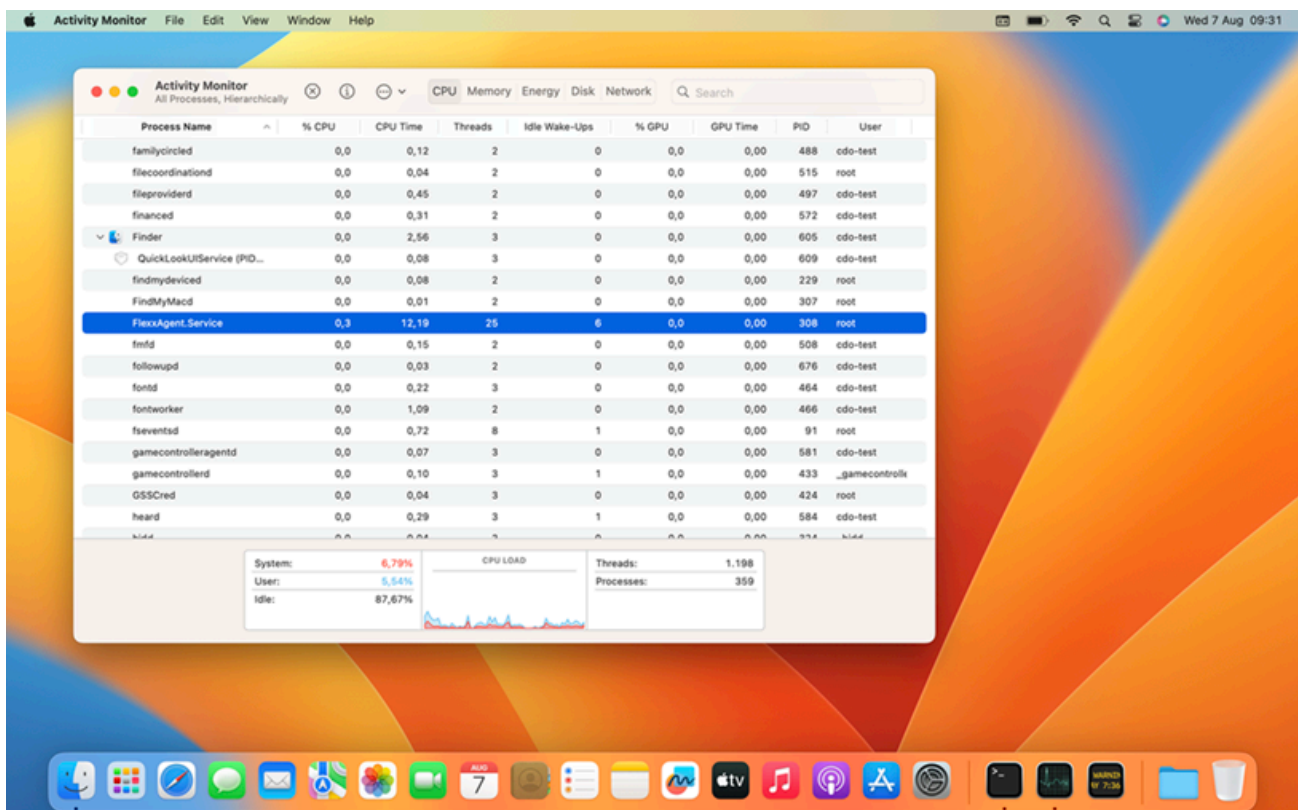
Activity Monitor File Edit View Window Help

Wed 7 Aug 09:31

Activity Monitor
All Processes, Hierarchically

CPU Memory Energy Disk Network

Search

| Process Name | % CPU | CPU Time | Threads | Idle Wake-Ups | % GPU | GPU Time | PID | User |
|---|---|---|---|---|---|---|---|---|
| familycircled | 0,0 | 0,12 | 2 | 0 | 0,0 | 0,00 | 488 | cdo-test |
| filecoordinationd | 0,0 | 0,04 | 2 | 0 | 0,0 | 0,00 | 515 | root |
| fileproviderd | 0,0 | 0,45 | 2 | 0 | 0,0 | 0,00 | 497 | cdo-test |
| financed | 0,0 | 0,31 | 2 | 0 | 0,0 | 0,00 | 572 | cdo-test |
| Finder | 0,0 | 2,56 | 3 | 0 | 0,0 | 0,00 | 605 | cdo-test |
| QuickLookUIService (PID... | 0,0 | 0,08 | 3 | 0 | 0,0 | 0,00 | 609 | cdo-test |
| findmydeviced | 0,0 | 0,08 | 2 | 0 | 0,0 | 0,00 | 229 | root |
| FindMyMacd | 0,0 | 0,01 | 2 | 0 | 0,0 | 0,00 | 307 | root |
| FlexxAgent.Service | 0,3 | 12,19 | 25 | 6 | 0,0 | 0,00 | 308 | root |
| fmfd | 0,0 | 0,15 | 2 | 0 | 0,0 | 0,00 | 508 | cdo-test |
| followupd | 0,0 | 0,03 | 2 | 0 | 0,0 | 0,00 | 676 | cdo-test |
| fontd | 0,0 | 0,22 | 3 | 0 | 0,0 | 0,00 | 464 | cdo-test |
| fontworker | 0,0 | 1,09 | 2 | 0 | 0,0 | 0,00 | 466 | cdo-test |
| fseventsd | 0,0 | 0,72 | 8 | 1 | 0,0 | 0,00 | 91 | root |
| gamecontrolleragentd | 0,0 | 0,07 | 3 | 0 | 0,0 | 0,00 | 581 | cdo-test |
| gamecontrollerd | 0,0 | 0,10 | 3 | 1 | 0,0 | 0,00 | 433 | _gamecontrolle |
| GSSCred | 0,0 | 0,04 | 3 | 0 | 0,0 | 0,00 | 424 | root |
| heard | 0,0 | 0,29 | 3 | 1 | 0,0 | 0,00 | 584 | cdo-test |

System: 6,79%
User: 5,54%
Idle: 87,67%

CPU LOAD

Threads: 1.198
Processes: 359

AUG 7